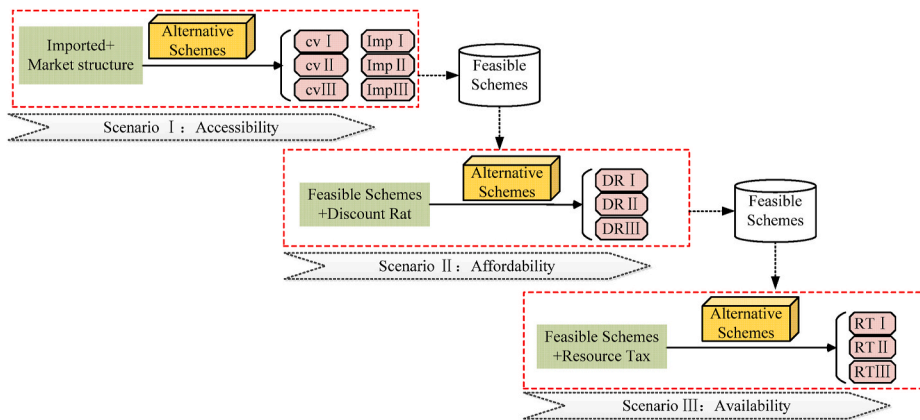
Imported+ Market structure

Alternative Schemes

cv Ⅰ

cv Ⅱ

cvⅢ

Imp Ⅰ

Imp Ⅱ

ImpⅢ

Feasible Schemes

Scenario Ⅰ：Accessibility

Feasible Schemes +Discount Rat

Alternative Schemes

DR Ⅰ

DR Ⅱ

DRⅢ

Feasible Schemes

Scenario Ⅱ：Affordability

Feasible Schemes +Resource Tax

Alternative Schemes

RT Ⅰ

RT Ⅱ

RTⅢ

Scenario Ⅲ：Availability